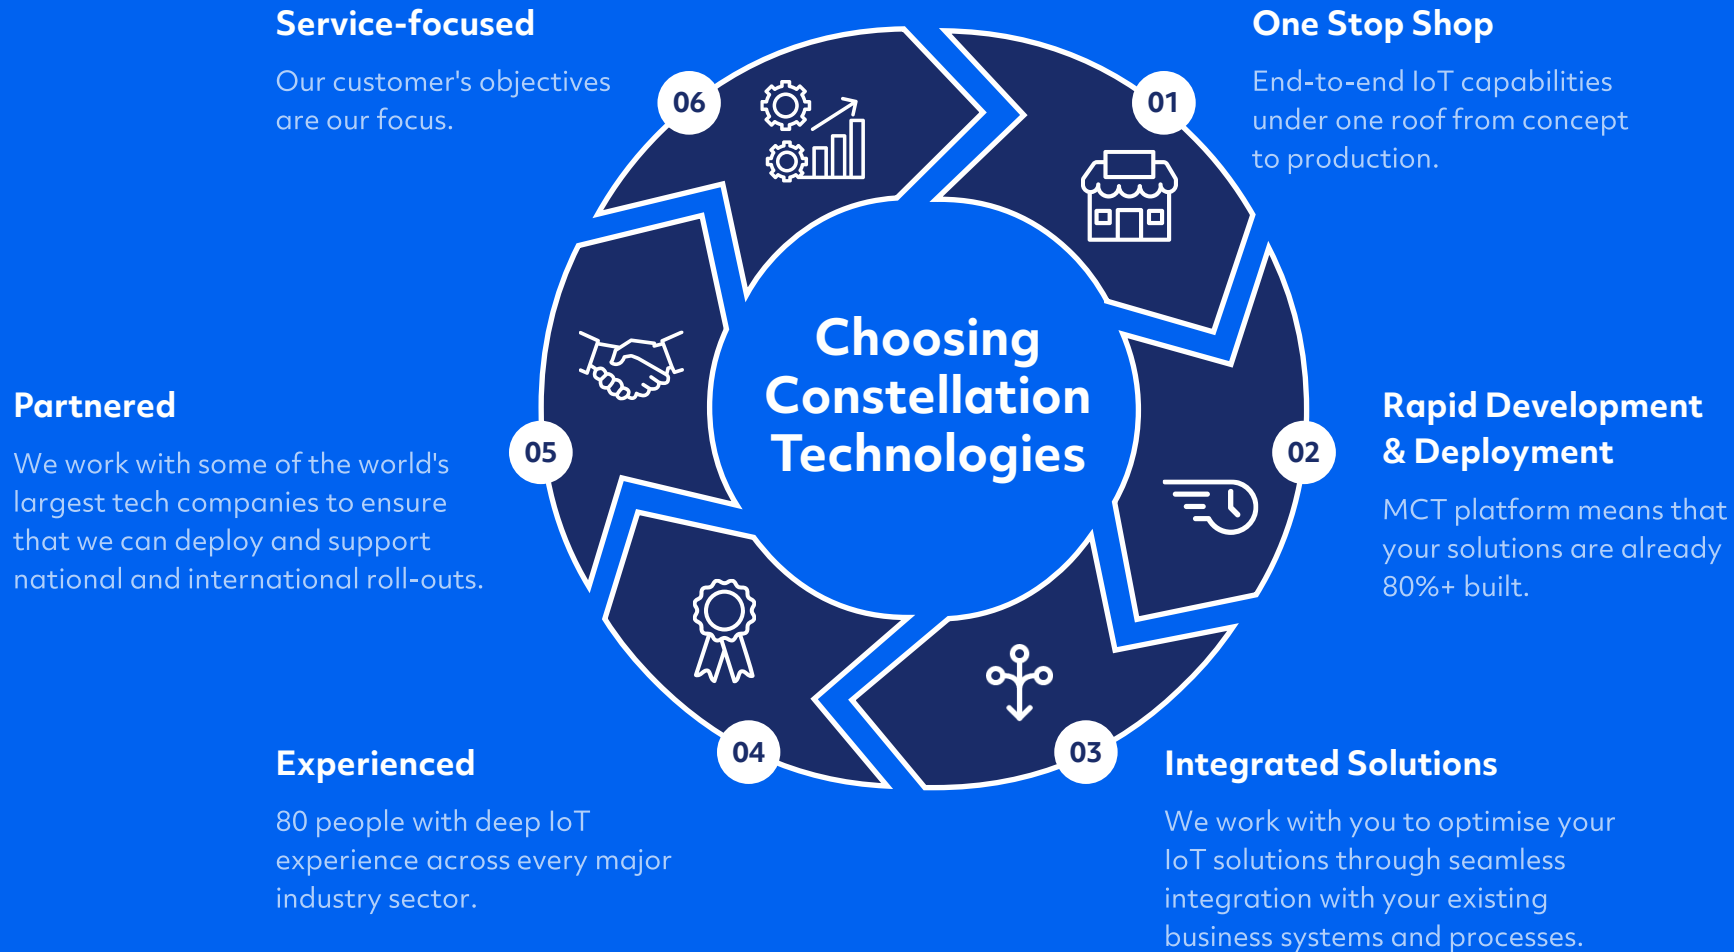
Service-focused

Our customer's objectives are our focus.

06

One Stop Shop

End-to-end IoT capabilities under one roof from concept to production.

01

Choosing Constellation Technologies

Partnered

We work with some of the world's largest tech companies to ensure that we can deploy and support national and international roll-outs.

05

02

Rapid Development & Deployment

MCT platform means that your solutions are already 80%+ built.

04

03

Experienced

80 people with deep IoT experience across every major industry sector.

Integrated Solutions

We work with you to optimise your IoT solutions through seamless integration with your existing business systems and processes.